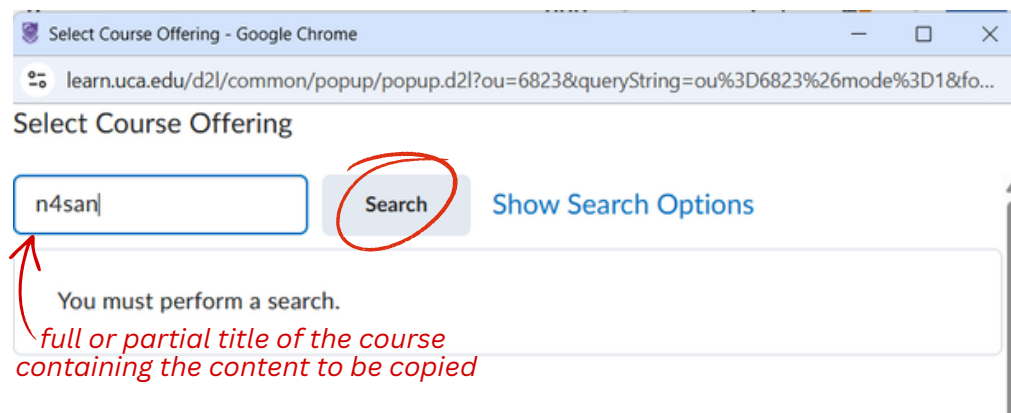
Select Course Offering - Google Chrome

learn.uca.edu/d2l/common/popup/popup.d2l?ou=6823&queryString=ou%3D6823%26mode%3D1&fo...

Select Course Offering

n4san

Search

Show Search Options

You must perform a search.

full or partial title of the course containing the content to be copied